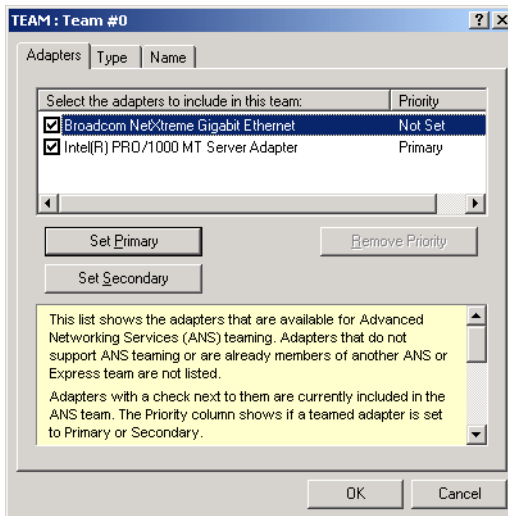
TEAM : Team #0

?

Adapters | Type | Name

| Select the adapters to include in this team: | Priority |
|---|---|
| ☑ Broadcom NetXtreme Gigabit Ethernet | Not Set |
| ☑ Intel(R) PRO/1000 MT Server Adapter | Primary |

Set Primary

Remove Priority

Set Secondary

This list shows the adapters that are available for Advanced Networking Services (ANS) teaming. Adapters that do not support ANS teaming or are already members of another ANS or Express team are not listed.

Adapters with a check next to them are currently included in the ANS team. The Priority column shows if a teamed adapter is set to Primary or Secondary.

OK

Cancel